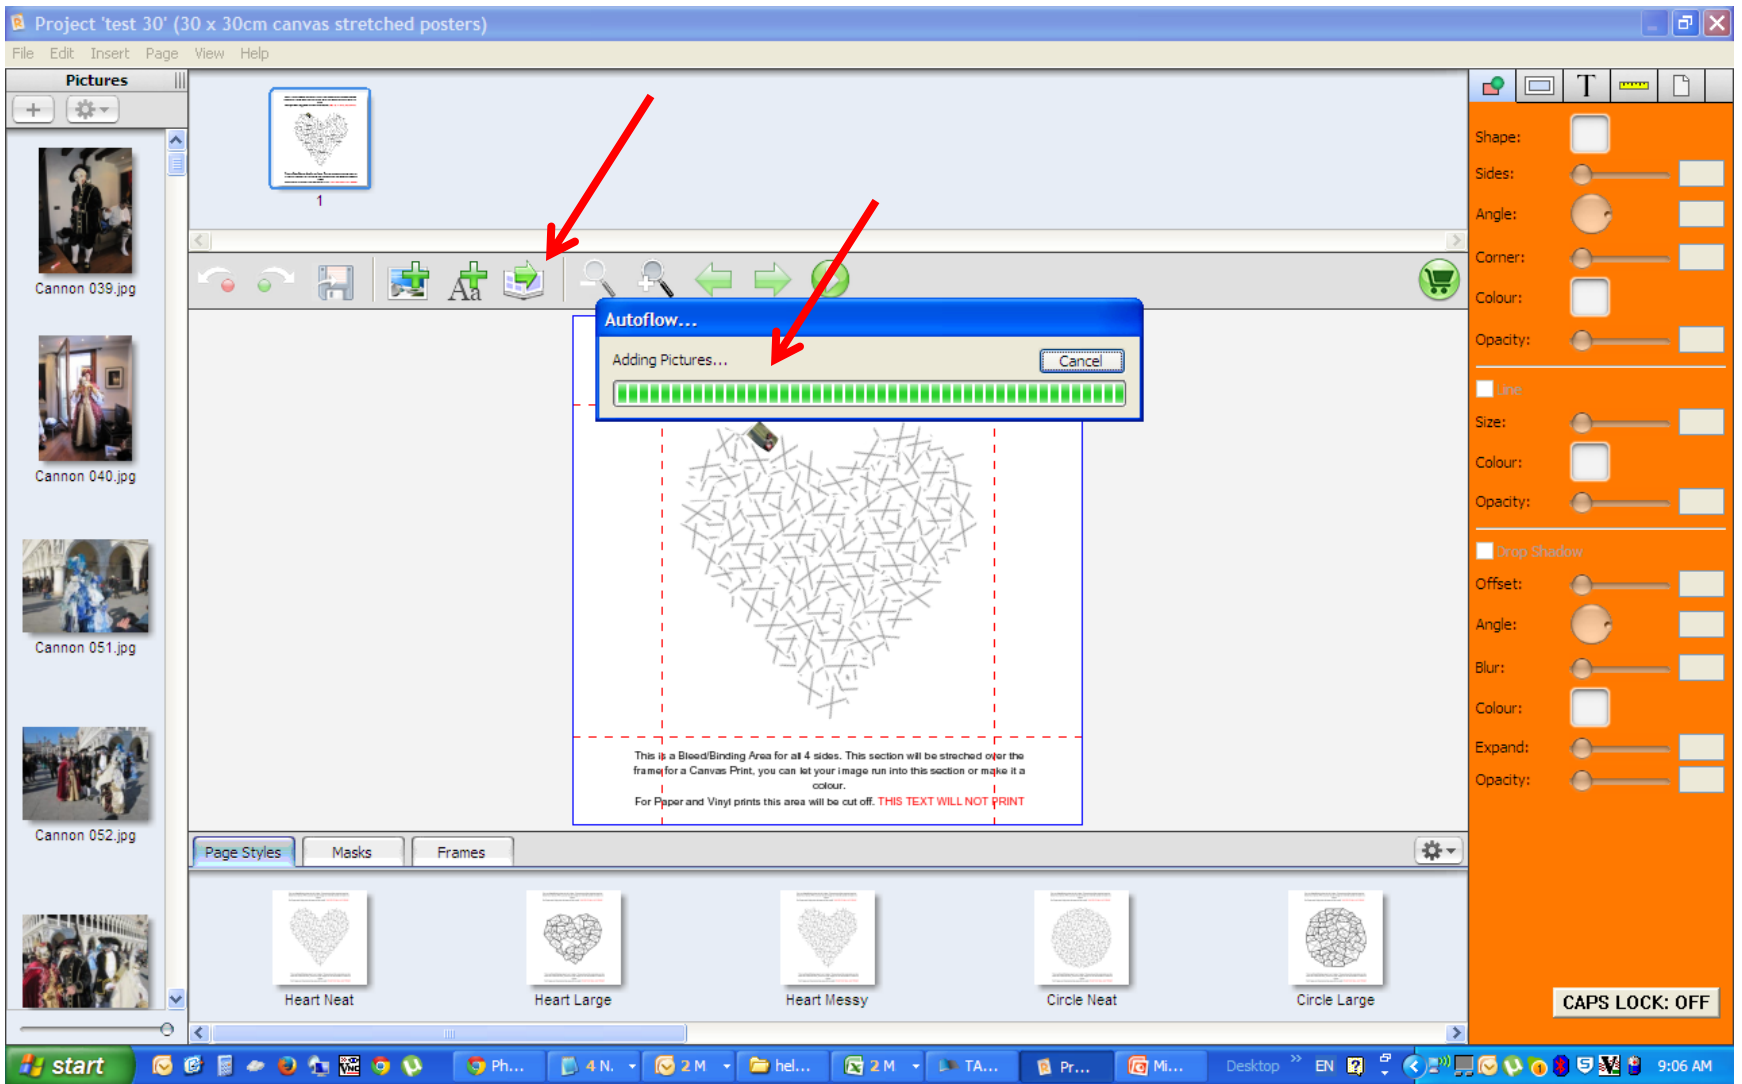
Project 'test 30' (30 x 30cm canvas stretched posters)

File Edit Insert Page View Help

Pictures

Cannon 039.jpg

Cannon 040.jpg

Cannon 051.jpg

Cannon 052.jpg

1

Autoflow...

Adding Pictures...

Cancel

This is a Bleed/Binding Area for all 4 sides. This section will be streched over the frame for a Canvas Print, you can let your image run into this section or make it a colour.
For Paper and Vinyl prints this area will be cut off. THIS TEXT WILL NOT PRINT

Page Styles | Masks | Frames

Heart Neat

Heart Large

Heart Messy

Circle Neat

Circle Large

Shape:

Sides:

Angle:

Corner:

Colour:

Opacity:

Line

Size:

Colour:

Opacity:

Drop Shadow

Offset:

Angle:

Blur:

Colour:

Expand:

Opacity:

CAPS LOCK: OFF

start

Ph...

4 N.

2 M

hel...

2 M

TA...

Pr...

Mi...

Desktop

EN

9:06 AM